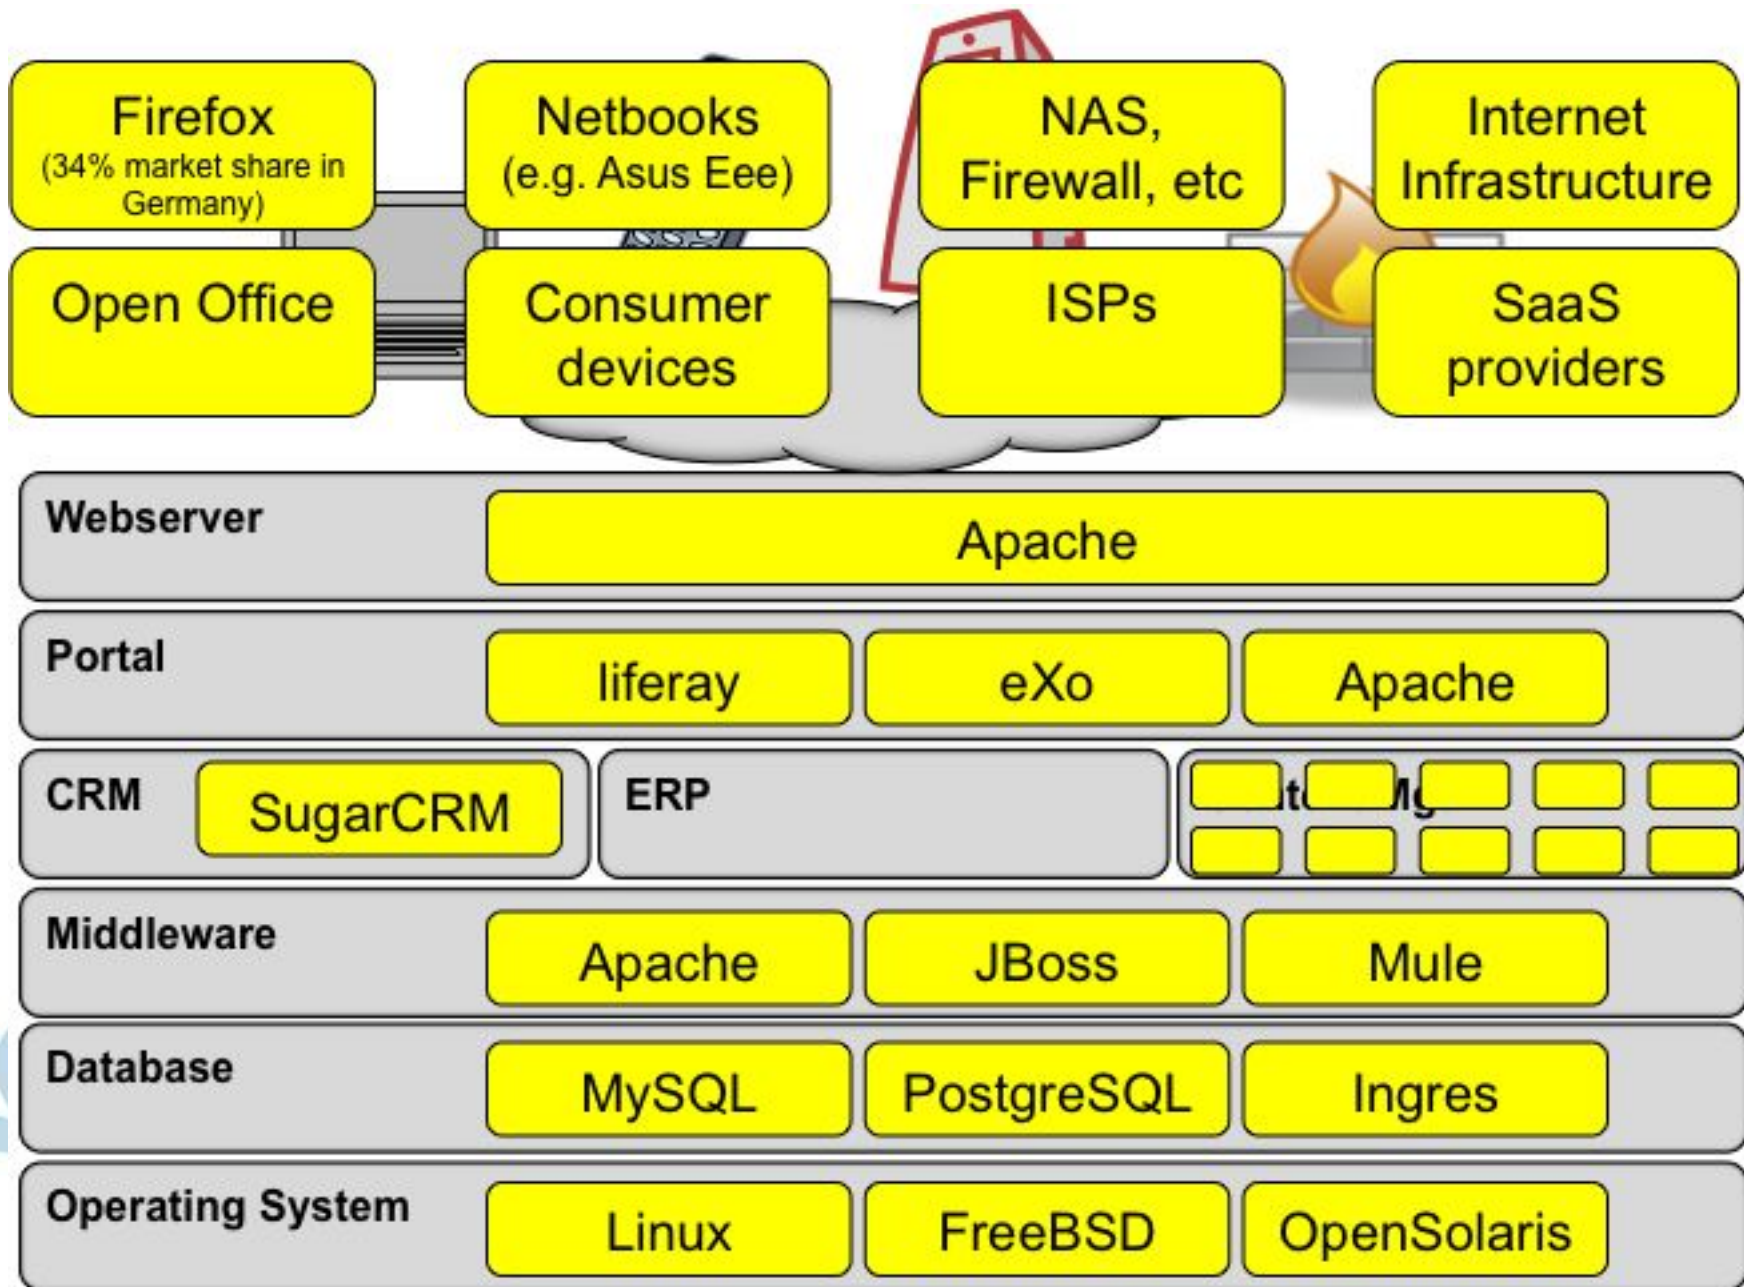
Firefox
(34% market share in Germany)

Netbooks
(e.g. Asus Eee)

NAS,
Firewall, etc

Internet
Infrastructure

Open Office

Consumer
devices

ISPs

SaaS
providers

Webserver

Apache

Portal

liferay

eXo

Apache

CRM

SugarCRM

ERP

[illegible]

Middleware

Apache

JBoss

Mule

Database

MySQL

PostgreSQL

Ingres

Operating System

Linux

FreeBSD

OpenSolaris